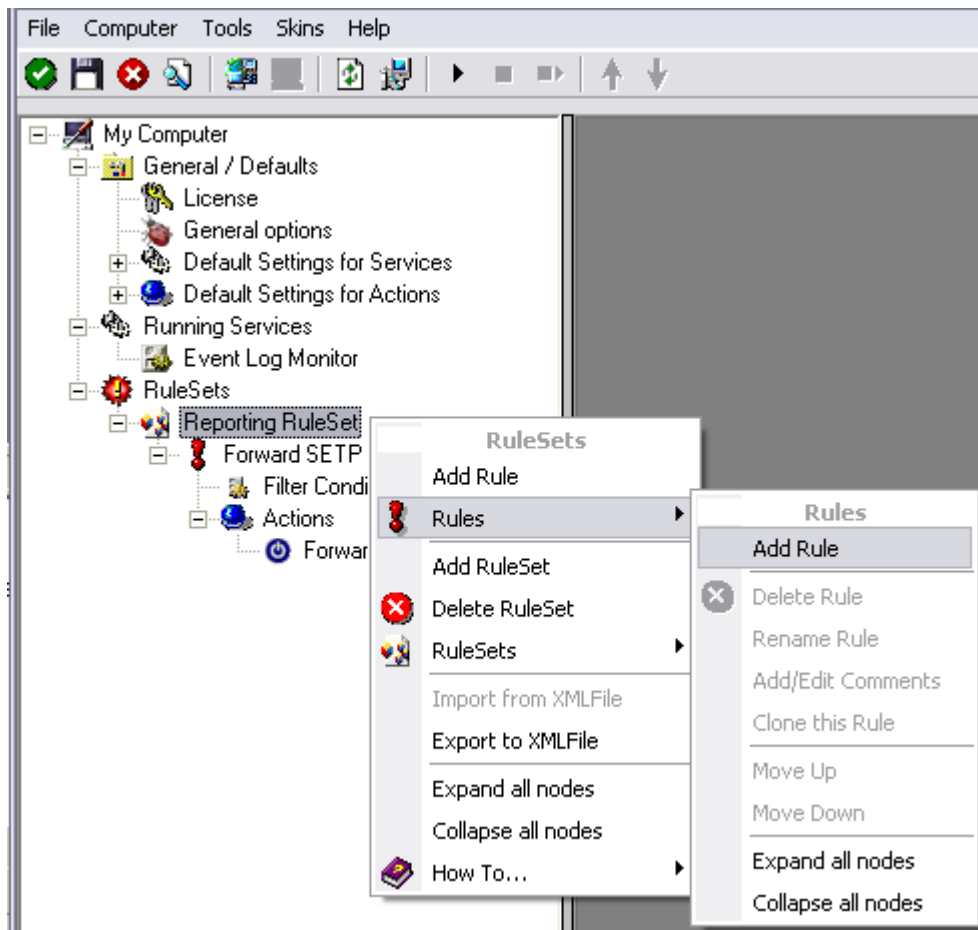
File Computer Tools Skins Help

My Computer
General / Defaults
License
General options
Default Settings for Services
Default Settings for Actions
Running Services
Event Log Monitor
RuleSets
Reporting RuleSet
Forward SETP
Filter Condi
Actions
Forwar

RuleSets
Add Rule
Rules
Add RuleSet
Delete RuleSet
RuleSets
Import from XMLFile
Export to XMLFile
Expand all nodes
Collapse all nodes
How To...

Rules
Add Rule
Delete Rule
Rename Rule
Add/Edit Comments
Clone this Rule
Move Up
Move Down
Expand all nodes
Collapse all nodes